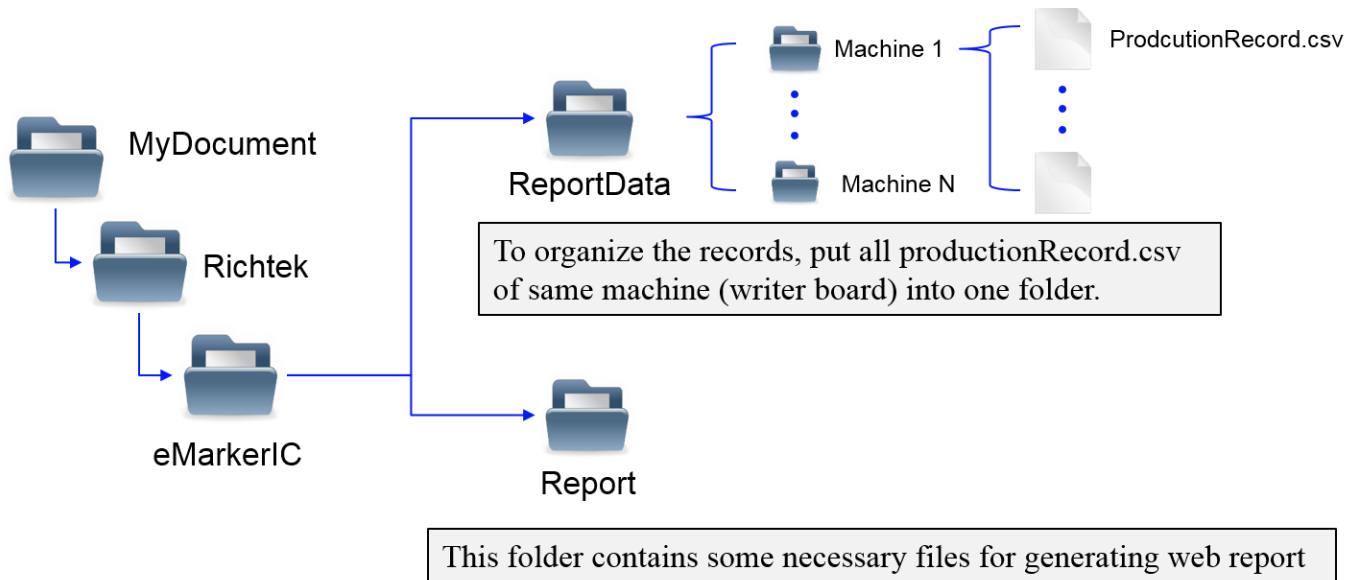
MyDocument

Richtek

eMarkerIC

ReportData

Machine 1

Machine N

ProdcutionRecord.csv

To organize the records, put all productionRecord.csv of same machine (writer board) into one folder.

Report

This folder contains some necessary files for generating web report